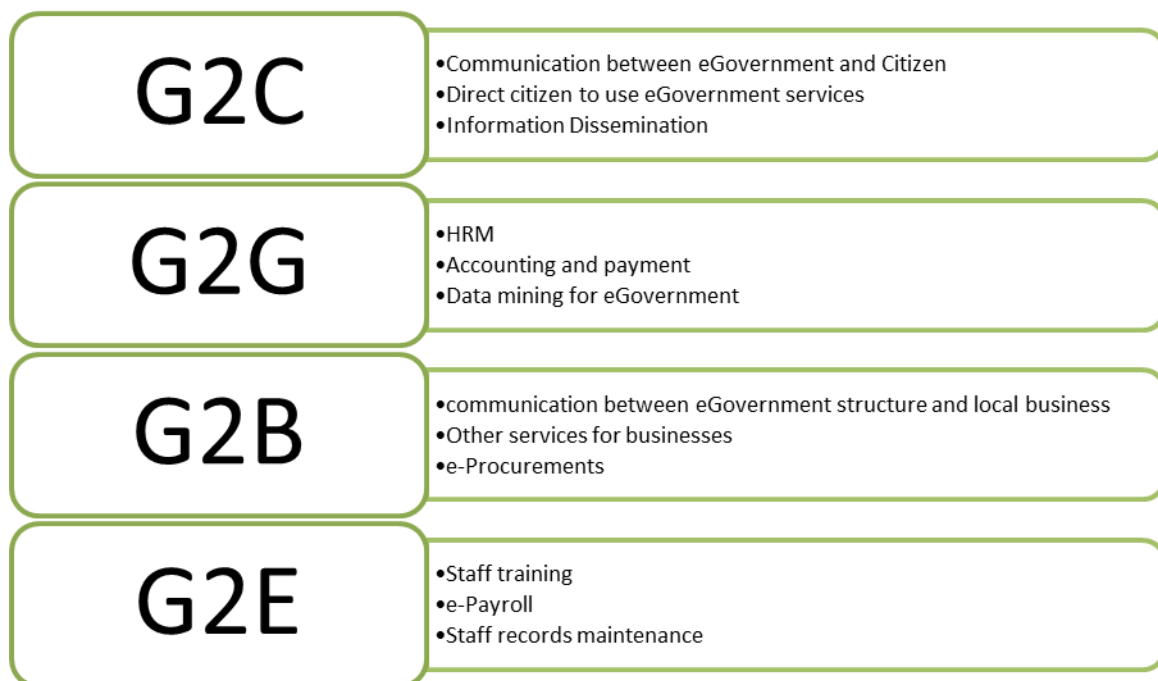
G2C

•Communication between eGovernment and Citizen
•Direct citizen to use eGovernment services
•Information Dissemination

G2G

•HRM
•Accounting and payment
•Data mining for eGovernment

G2B

•communication between eGovernment structure and local business
•Other services for businesses
•e-Procurements

G2E

•Staff training
•e-Payroll
•Staff records maintenance